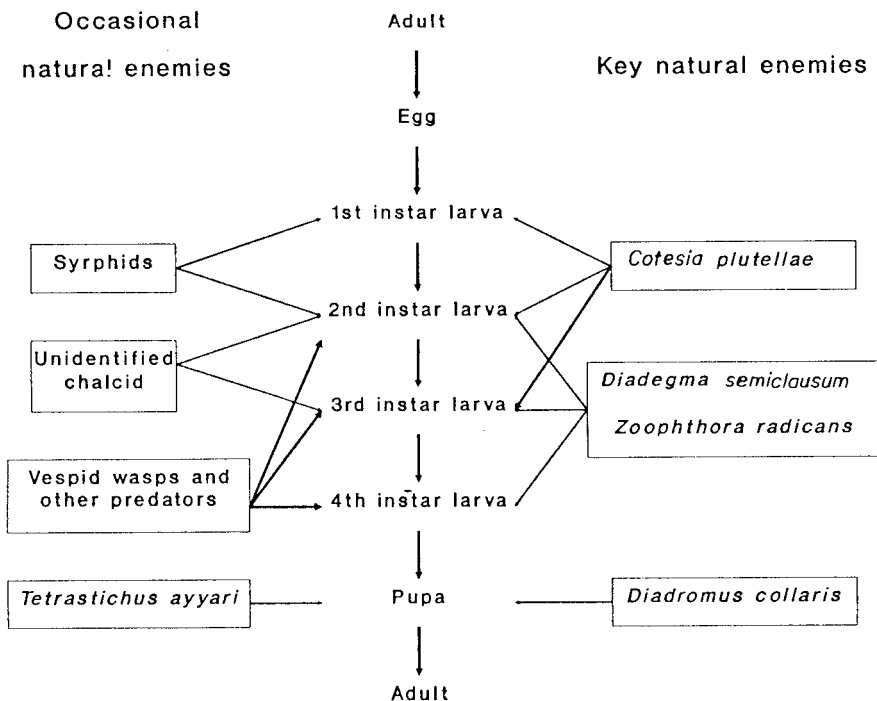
Occasional natura! enemies

Adult

Key natural enemies

Egg

1st instar larva

Syrphids

Cotesia plutellae

2nd instar larva

Unidentified chalcid

Diadegma semiclausum

3rd instar larva

Zoophthora radicans

Vespid wasps and other predators

4th instar larva

Tetrastichus ayyari

Pupa

Diadromus collaris

Adult